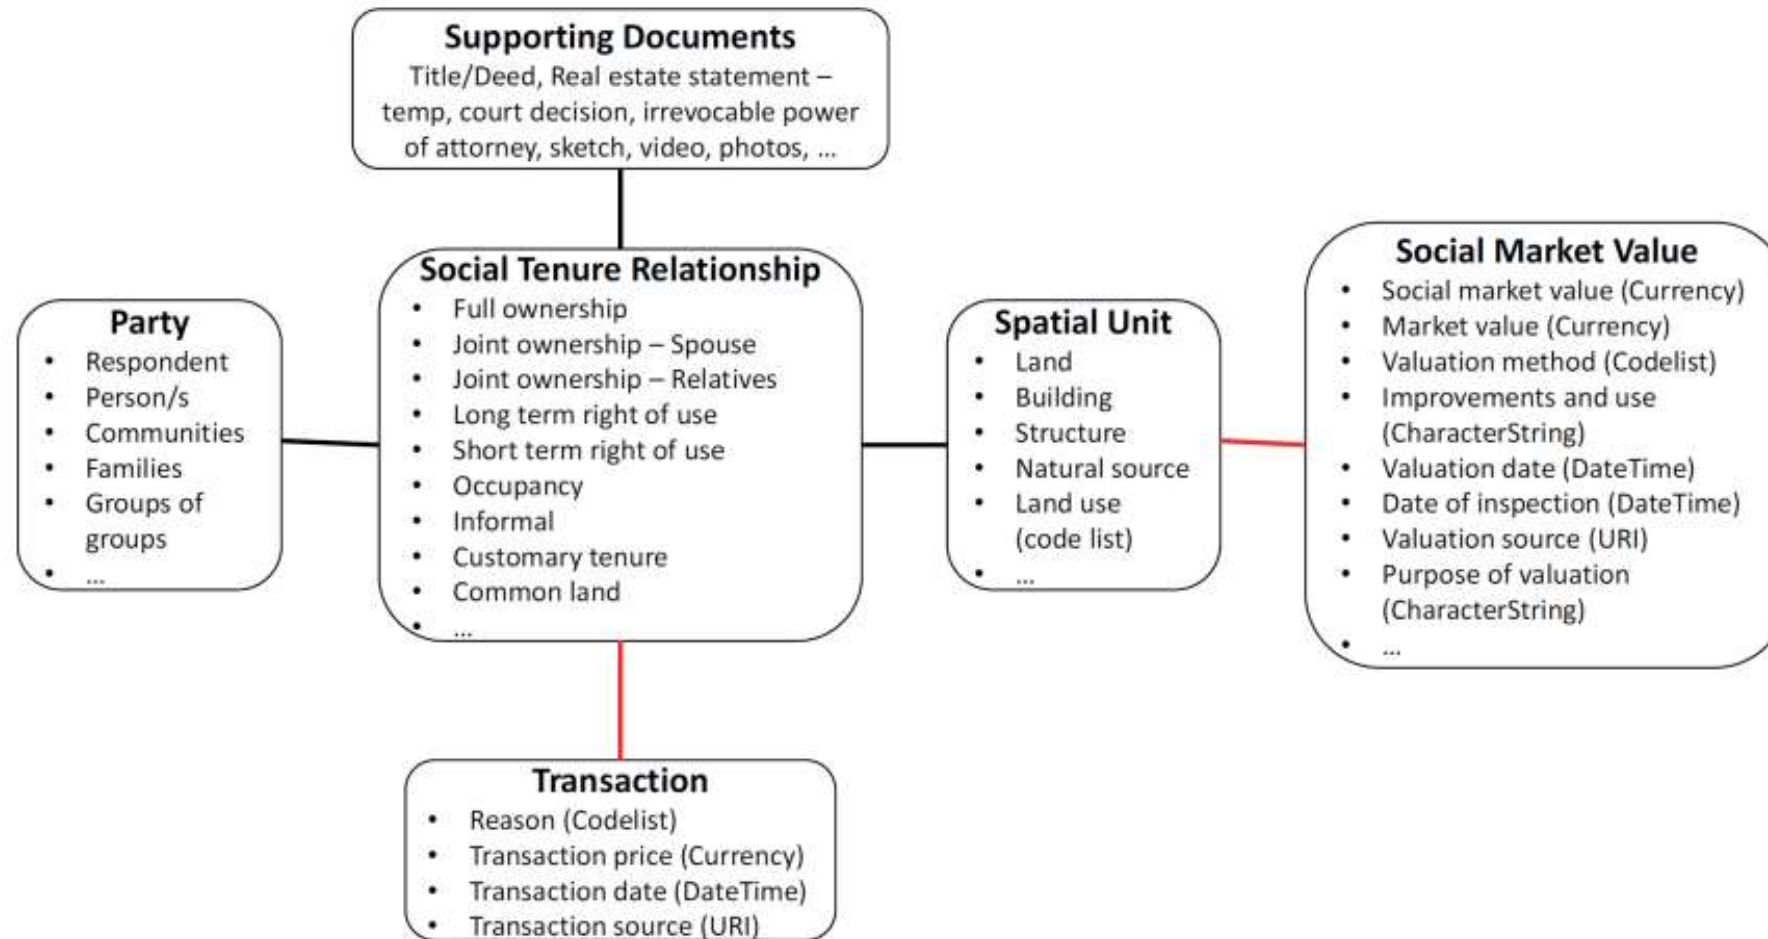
Supporting Documents
Title/Deed, Real estate statement – temp, court decision, irrevocable power of attorney, sketch, video, photos, ...

Party
- Respondent
- Person/s
- Communities
- Families
- Groups of groups
- ...

Social Tenure Relationship
- Full ownership
- Joint ownership – Spouse
- Joint ownership – Relatives
- Long term right of use
- Short term right of use
- Occupancy
- Informal
- Customary tenure
- Common land
- ...

Spatial Unit
- Land
- Building
- Structure
- Natural source
- Land use (code list)
- ...

Social Market Value
- Social market value (Currency)
- Market value (Currency)
- Valuation method (Codelist)
- Improvements and use (CharacterString)
- Valuation date (DateTime)
- Date of inspection (DateTime)
- Valuation source (URI)
- Purpose of valuation (CharacterString)
- ...

Transaction
- Reason (Codelist)
- Transaction price (Currency)
- Transaction date (DateTime)
- Transaction source (URI)